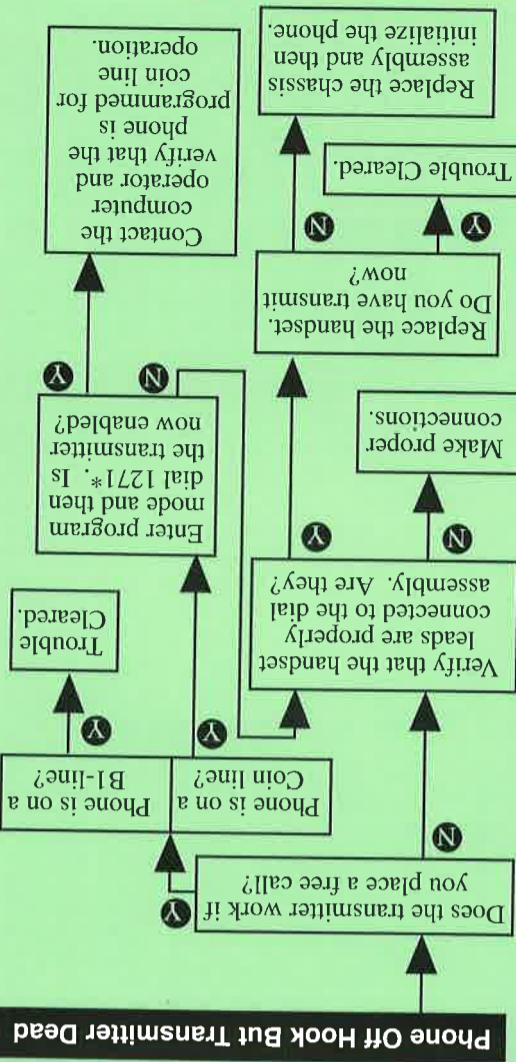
Phone Off Hook But Transmitter Dead

Does the transmitter work if you place a free call?

Y

Phone is on a B1-line?

Y

Trouble Cleared.

Phone is on a Coin line?

Y

Enter program mode and then dial 1271*. Is the transmitter now enabled?

Y

Contact the computer operator and verify that the phone is programmed for coin line operation.

N

N

Verify that the handset leads are properly connected to the dial assembly. Are they?

Y

Replace the handset. Do you have transmit now?

Y

Trouble Cleared.

N

Replace the chassis assembly and then initialize the phone.

N

Make proper connections.